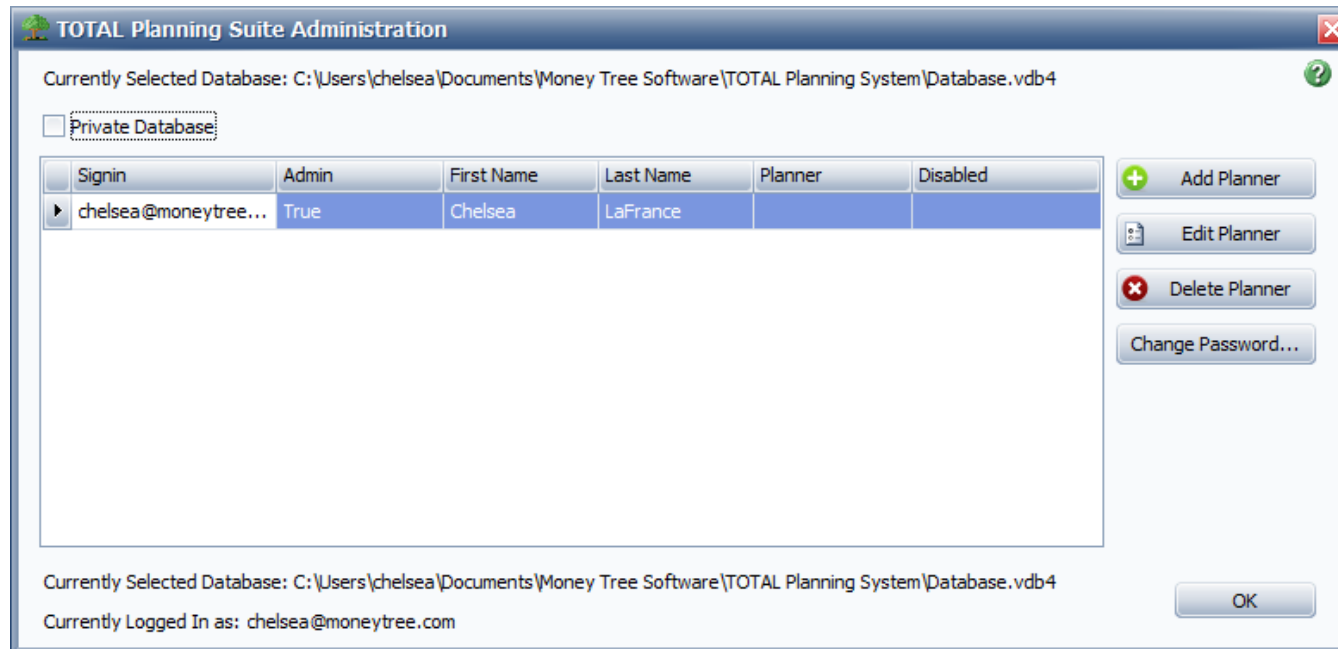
TOTAL Planning Suite Administration

Currently Selected Database: C:\Users\chelsea\Documents\Money Tree Software\TOTAL Planning System\Database.vdb4

Private Database

| Signin | Admin | First Name | Last Name | Planner | Disabled |
|---|---|---|---|---|---|
| chelsea@moneytree... | True | Chelsea | LaFrance | | |

Add Planner
Edit Planner
Delete Planner
Change Password...

Currently Selected Database: C:\Users\chelsea\Documents\Money Tree Software\TOTAL Planning System\Database.vdb4

Currently Logged In as: chelsea@moneytree.com

OK